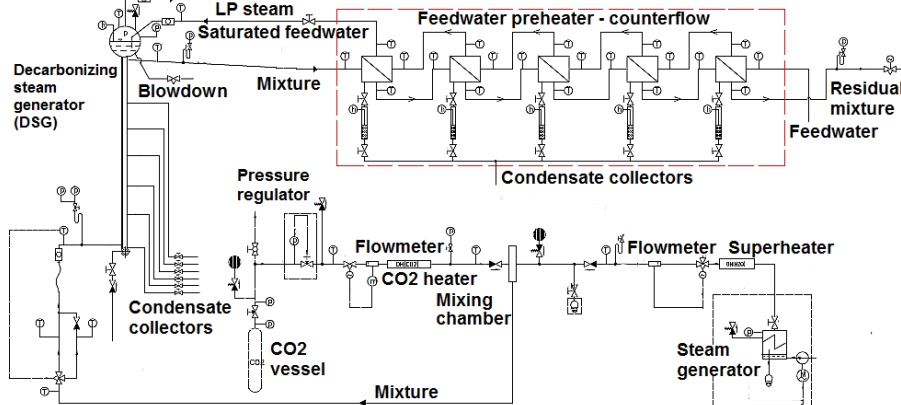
LP steam
Saturated feedwater
Feedwater preheater - counterflow
Decarbonizing steam generator (DSG)
Blowdown
Mixture
Residual mixture
Feedwater
Condensate collectors
Pressure regulator
Flowmeter
CO2 heater
Flowmeter
Superheater
Mixing chamber
Condensate collectors
CO2
CO2 vessel
Steam generator
Mixture